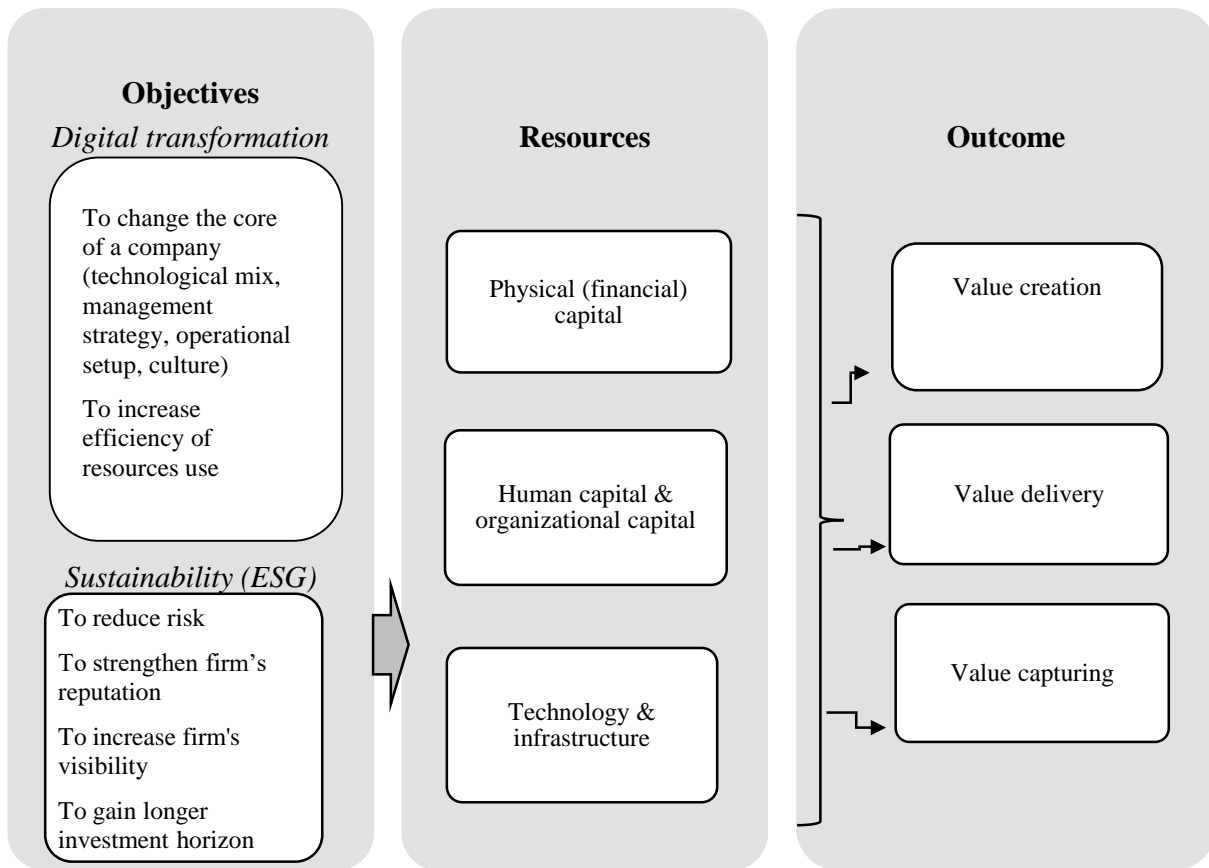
Objectives

Digital transformation

To change the core of a company (technological mix, management strategy, operational setup, culture)

To increase efficiency of resources use

Sustainability (ESG)

To reduce risk

To strengthen firm’s reputation

To increase firm's visibility

To gain longer investment horizon

Resources

Physical (financial) capital

Human capital & organizational capital

Technology & infrastructure

Outcome

Value creation

Value delivery

Value capturing